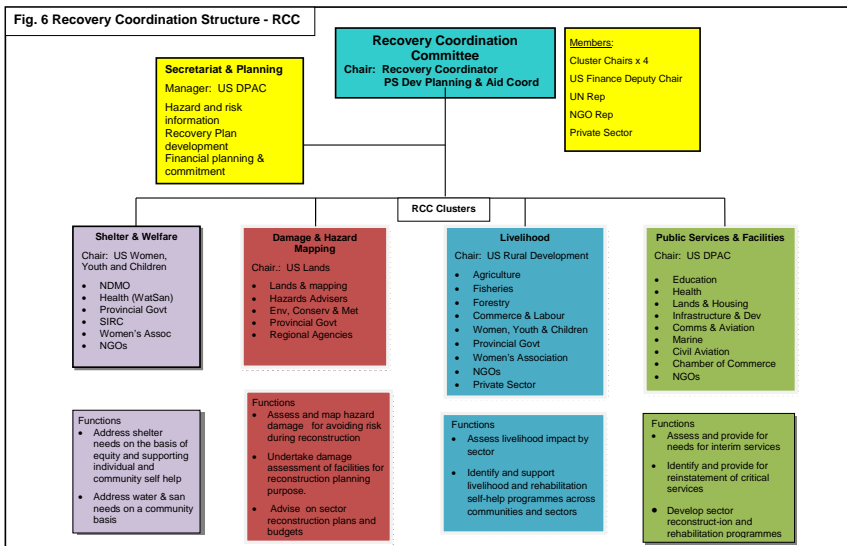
Fig. 6 Recovery Coordination Structure - RCC

Recovery Coordination Committee
Chair: Recovery Coordinator
PS Dev Planning & Aid Coord

Secretariat & Planning
Manager: US DPAC
Hazard and risk information
Recovery Plan development
Financial planning & commitment

Members:
Cluster Chairs x 4
US Finance Deputy Chair
UN Rep
NGO Rep
Private Sector

RCC Clusters

Shelter & Welfare
Chair: US Women, Youth and Children
- NDMO
- Health (WatSan)
- Provincial Govt
- SIRC
- Women's Assoc
- NGOs

Damage & Hazard Mapping
Chair.: US Lands
- Lands & mapping
- Hazards Advisers
- Env, Conserv & Met
- Provincial Govt
- Regional Agencies

Livelihood
Chair: US Rural Development
- Agriculture
- Fisheries
- Forestry
- Commerce & Labour
- Women, Youth & Children
- Provincial Govt
- Women's Association
- NGOs
- Private Sector

Public Services & Facilities
Chair: US DPAC
- Education
- Health
- Lands & Housing
- Infrastructure & Dev
- Comms & Aviation
- Marine
- Civil Aviation
- Chamber of Commerce
- NGOs

Functions
- Address shelter needs on the basis of equity and supporting individual and community self help
- Address water & san needs on a community basis

Functions
- Assess and map hazard damage for avoiding risk during reconstruction
- Undertake damage assessment of facilities for reconstruction planning purpose.
- Advise on sector reconstruction plans and budgets

Functions
- Assess livelihood impact by sector
- Identify and support livelihood and rehabilitation self-help programmes across communities and sectors

Functions
- Assess and provide for needs for interim services
- Identify and provide for reinstatement of critical services
- Develop sector reconstruct-ion and rehabilitation programmes